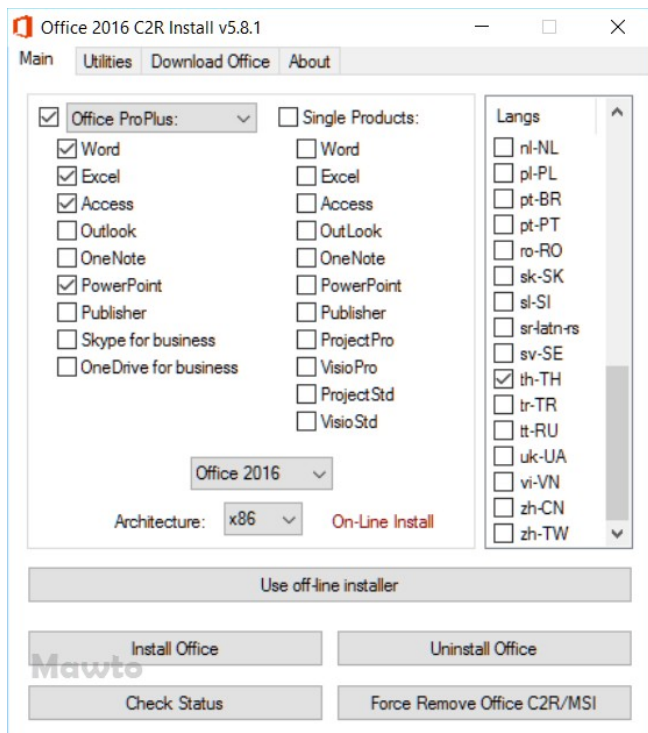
Office 2016 C2R Install v5.8.1

Main | Utilities | Download Office | About

Office ProPlus:
Word
Excel
Access
Outlook
OneNote
PowerPoint
Publisher
Skype for business
OneDrive for business

Single Products:
Word
Excel
Access
OutLook
OneNote
PowerPoint
Publisher
ProjectPro
VisioPro
ProjectStd
VisioStd

Langs
nl-NL
pl-PL
pt-BR
pt-PT
ro-RO
sk-SK
sl-SI
sr-latn-rs
sv-SE
th-TH
tr-TR
tt-RU
uk-UA
vi-VN
zh-CN
zh-TW

Office 2016

Architecture: x86

On-Line Install

Use off-line installer

Install Office

Uninstall Office

Mawto

Check Status

Force Remove Office C2R/MSI